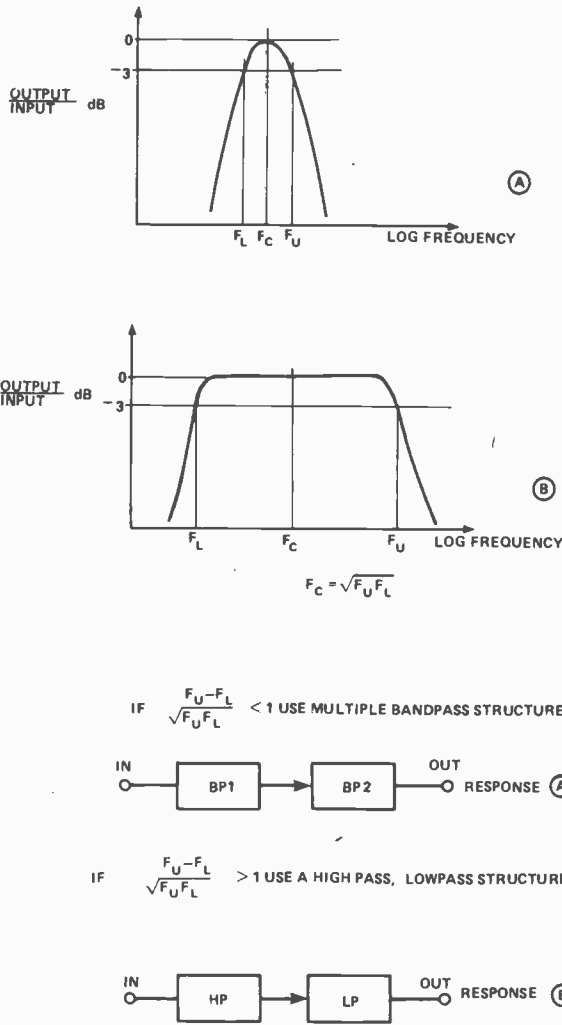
$\frac{OUTPUT}{INPUT}$ dB

0

−3

$F_L$ $F_C$ $F_U$ LOG FREQUENCY

A

$\frac{OUTPUT}{INPUT}$ dB

0

−3

$F_L$ $F_C$ $F_U$ LOG FREQUENCY

B

$F_C = \sqrt{F_U F_L}$

IF $\frac{F_U - F_L}{\sqrt{F_U F_L}} < 1$ USE MULTIPLE BANDPASS STRUCTURE

IN BP1 BP2 OUT RESPONSE A

IF $\frac{F_U - F_L}{\sqrt{F_U F_L}} > 1$ USE A HIGH PASS, LOWPASS STRUCTURE

IN HP LP OUT RESPONSE B